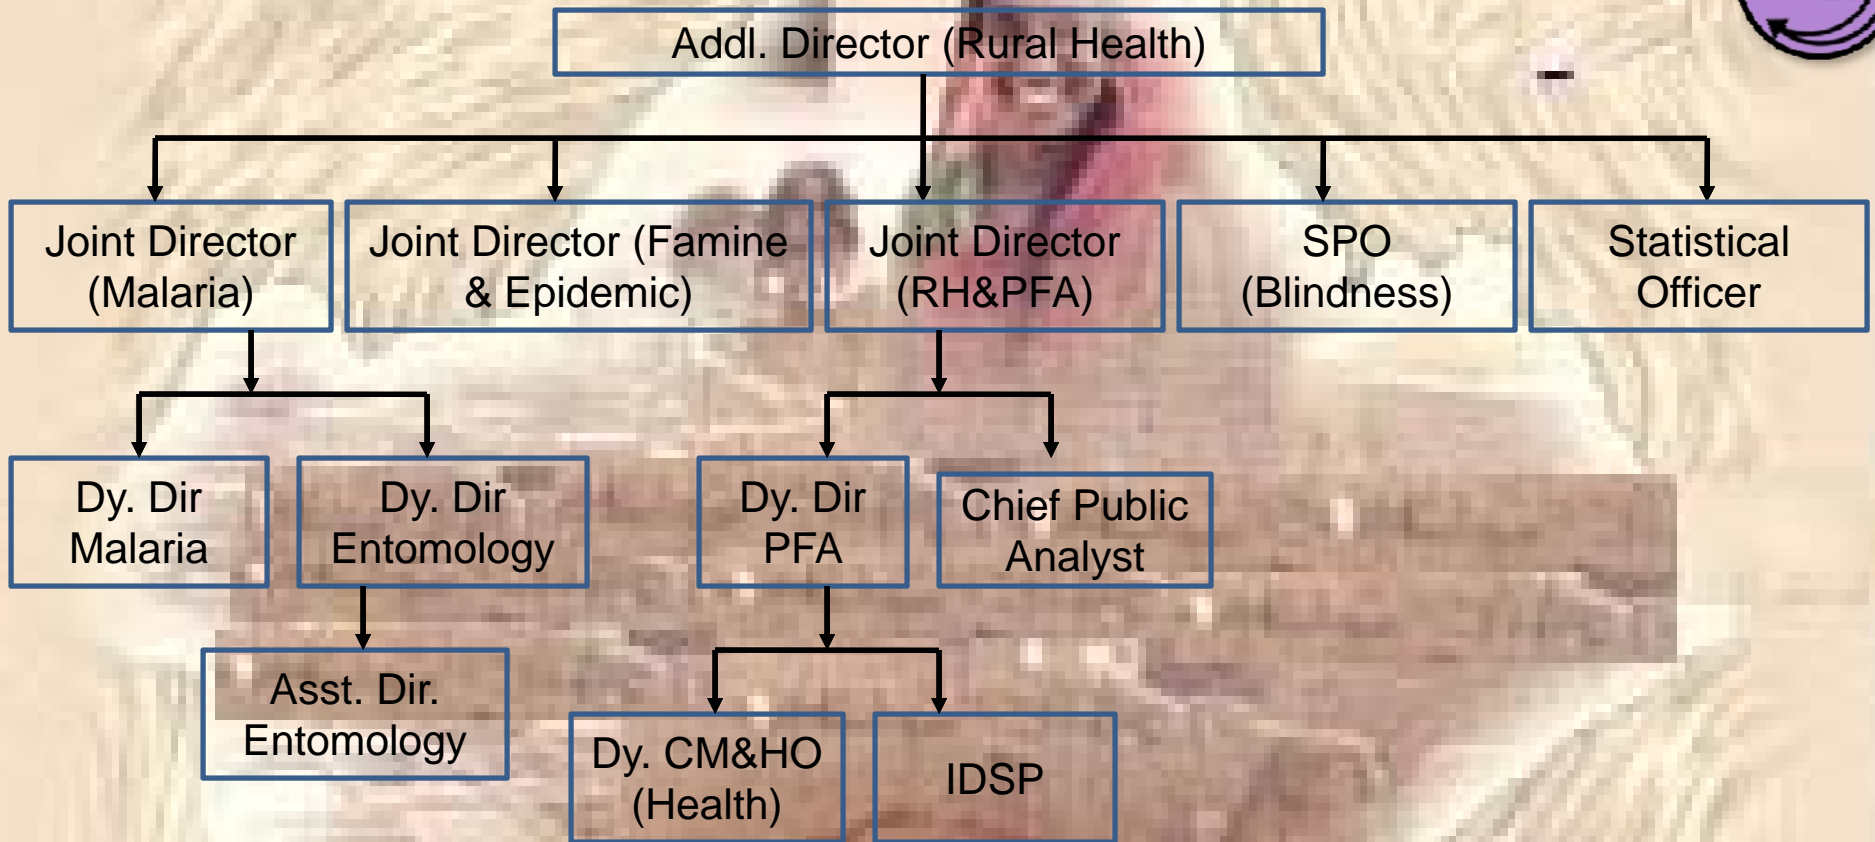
Addl. Director (Rural Health)

Joint Director (Malaria)

Joint Director (Famine & Epidemic)

Joint Director (RH&PFA)

SPO (Blindness)

Statistical Officer

Dy. Dir Malaria

Dy. Dir Entomology

Dy. Dir PFA

Chief Public Analyst

Asst. Dir. Entomology

Dy. CM&HO (Health)

IDSP